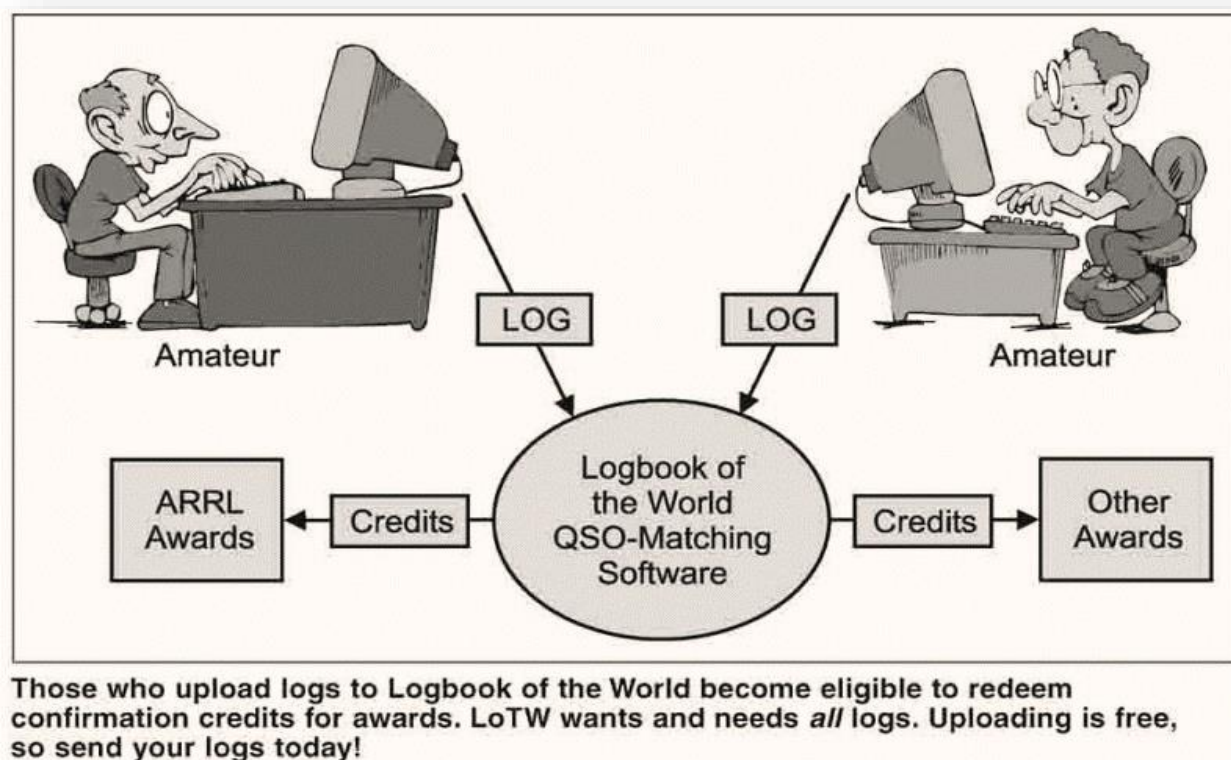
LOG

LOG

Amateur

Amateur

Logbook of the World QSO-Matching Software

ARRL Awards

Credits

Credits

Other Awards

Those who upload logs to Logbook of the World become eligible to redeem confirmation credits for awards. LoTW wants and needs *all* logs. Uploading is free, so send your logs today!